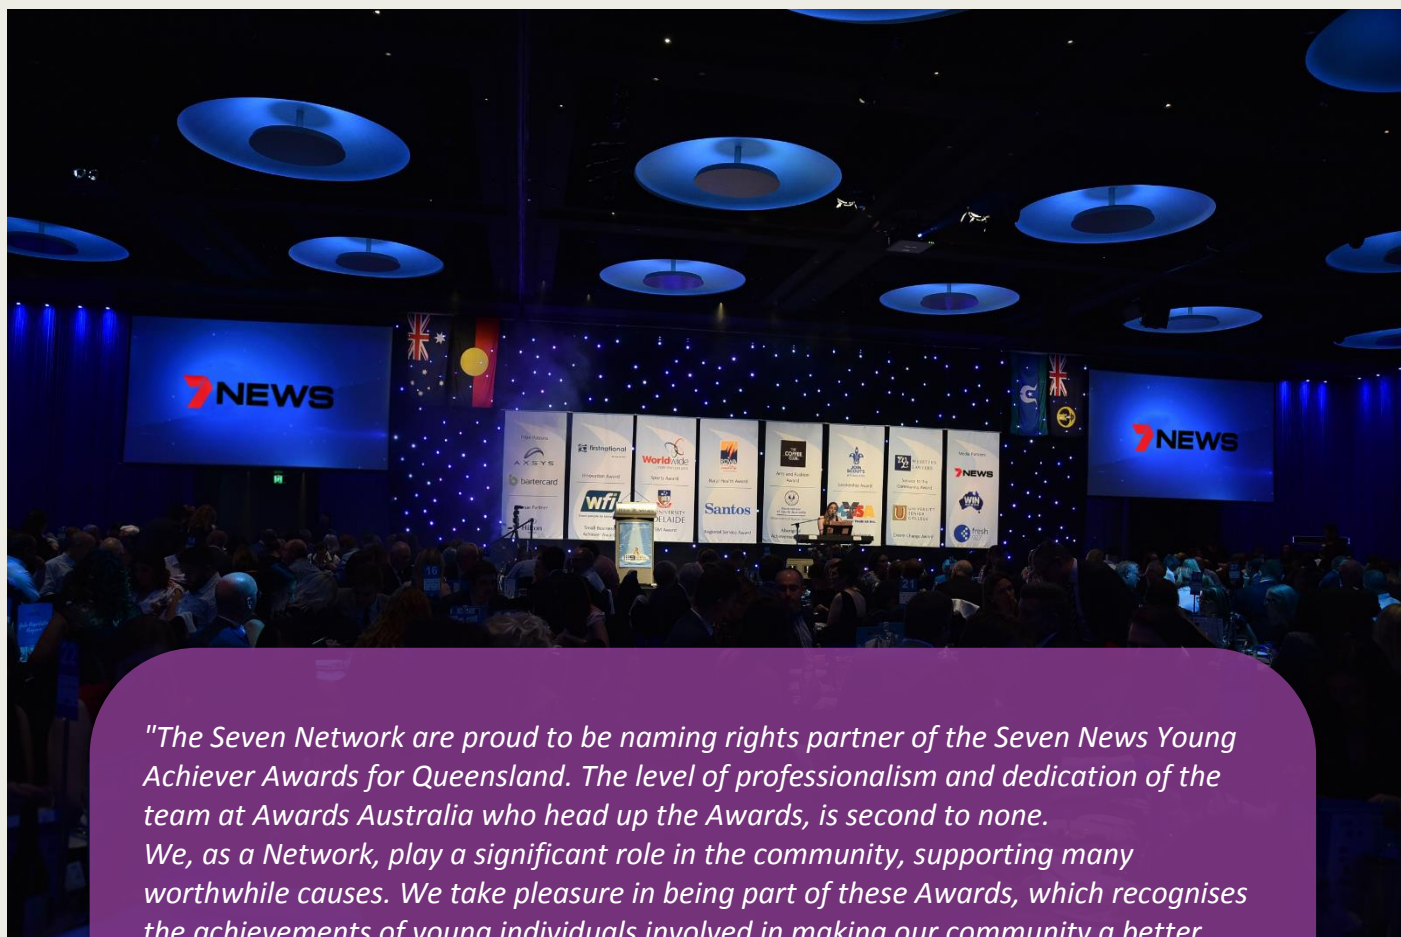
7NEWS

AXSYS

bartercard

firstnational

WorldWide

wfi

Santos

COFFEE CLUB

UNIVERSITY ADELAIDE

7NEWS

WIN

fresh

7NEWS

"The Seven Network are proud to be naming rights partner of the Seven News Young Achiever Awards for Queensland. The level of professionalism and dedication of the team at Awards Australia who head up the Awards, is second to none.
We, as a Network, play a significant role in the community, supporting many worthwhile causes. We take pleasure in being part of these Awards, which recognises the achievements of young individuals involved in making our community a better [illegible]